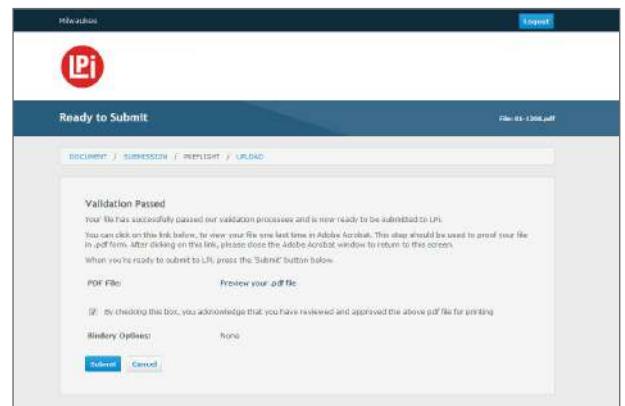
Milwaukee

Logout

LPi

Ready to Submit

File: 01-1208.pdf

DOCUMENT / SUBMISSION / PREFLIGHT / UPLOAD

Validation Passed

Your file has successfully passed our validation processes and is now ready to be submitted to LPi.

You can click on this link below, to view your file one last time in Adobe Acrobat. This step should be used to proof your file in .pdf form. After clicking on this link, please close the Adobe Acrobat window to return to this screen.

When you're ready to submit to LPi, press the 'Submit' button below.

PDF File: Preview your .pdf file

By checking this box, you acknowledge that you have reviewed and approved the above pdf file for printing

Bindery Options: None

Submit Cancel